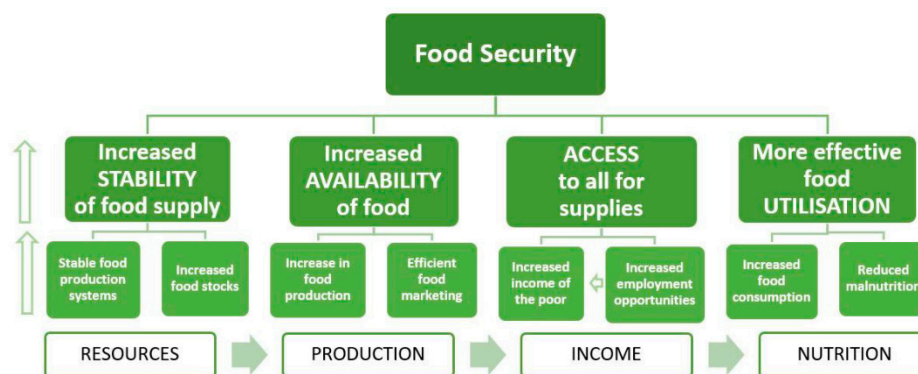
Food Security

Increased STABILITY of food supply

Increased AVAILABILITY of food

ACCESS to all for supplies

More effective food UTILISATION

Stable food production systems

Increased food stocks

Increase in food production

Efficient food marketing

Increased income of the poor

Increased employment opportunities

Increased food consumption

Reduced malnutrition

RESOURCES

PRODUCTION

INCOME

NUTRITION